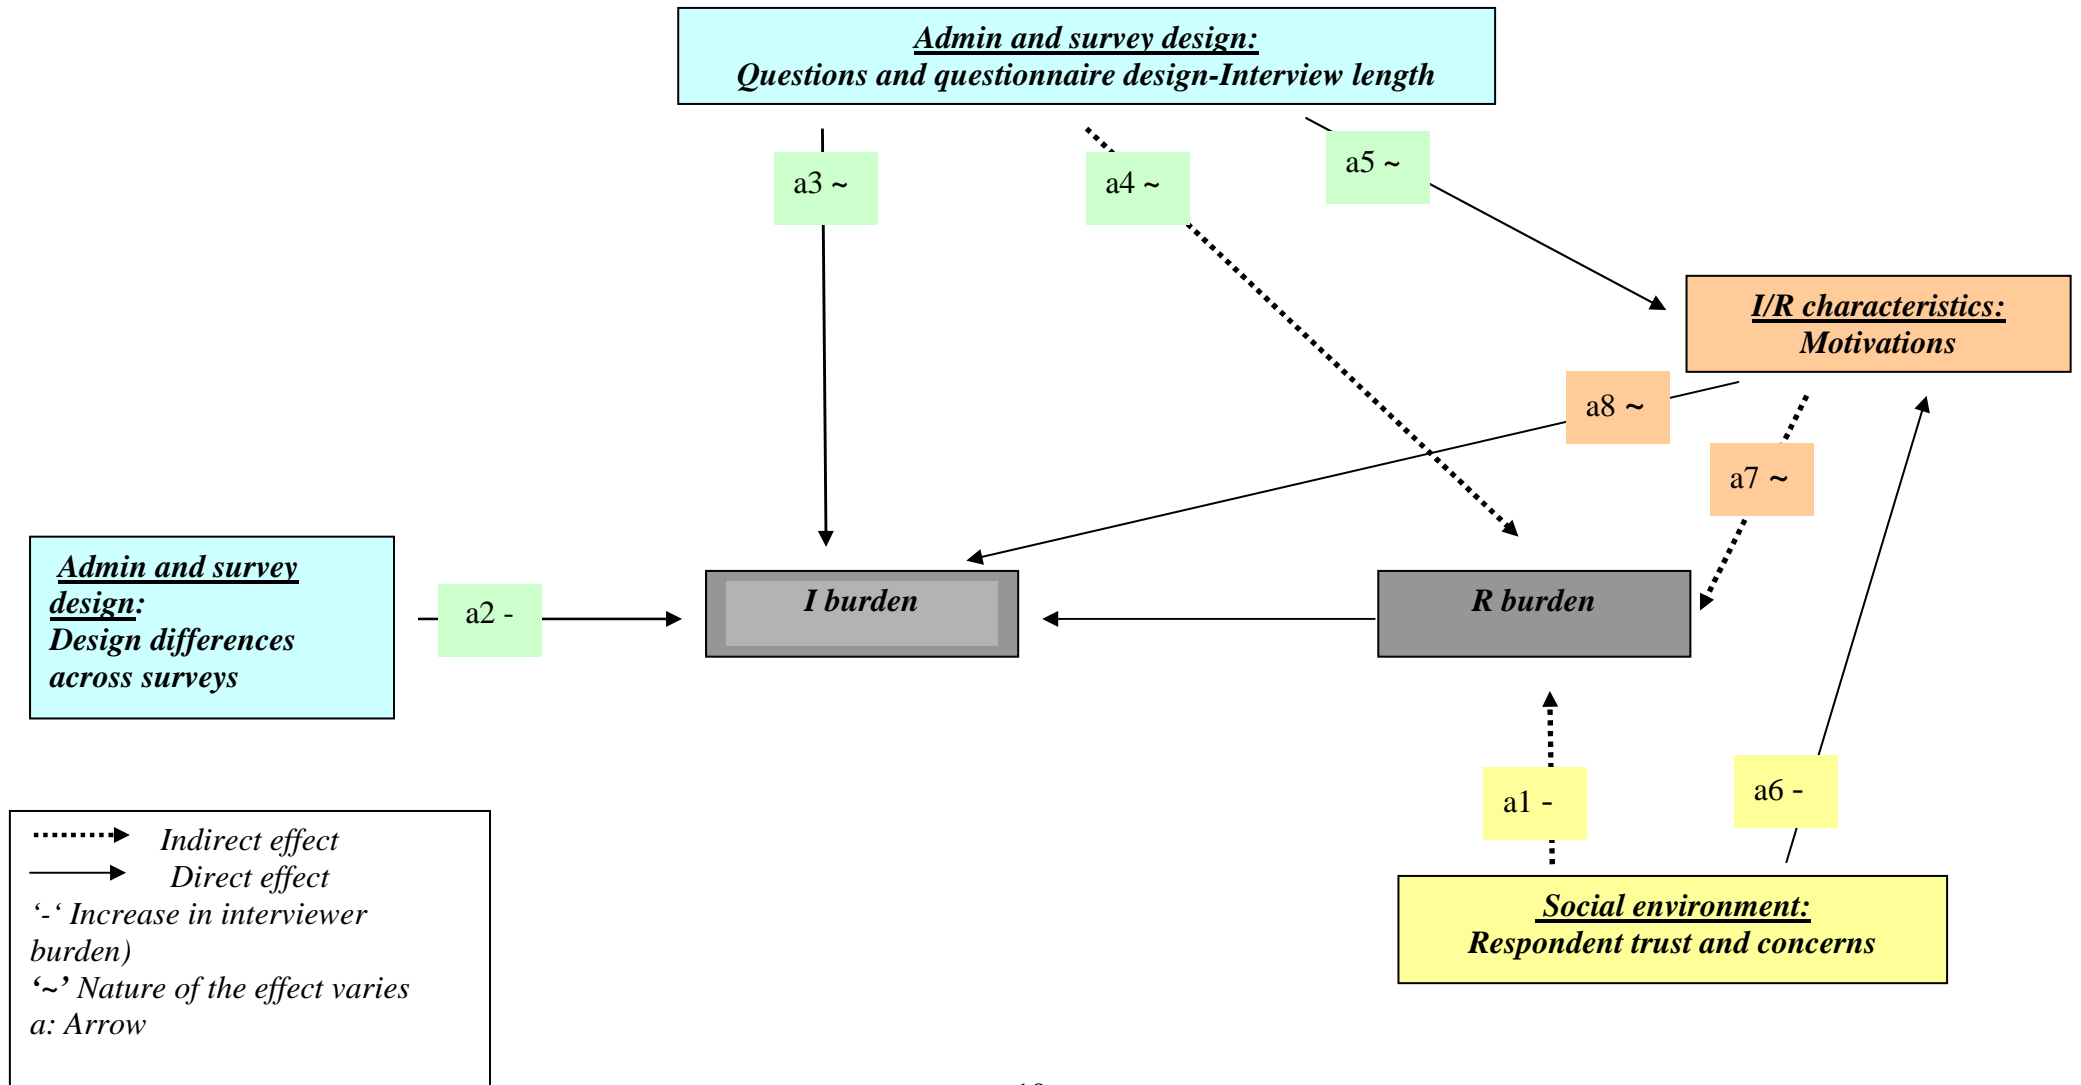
Admin and survey design:
Questions and questionnaire design-Interview length

a3 ~

a4 ~

a5 ~

I/R characteristics:
Motivations

a8 ~

a7 ~

Admin and survey design:
Design differences across surveys

a2 -

I burden

R burden

a1 -

a6 -

Social environment:
Respondent trust and concerns

Indirect effect
Direct effect
'-' Increase in interviewer burden)
'~' Nature of the effect varies
a: Arrow